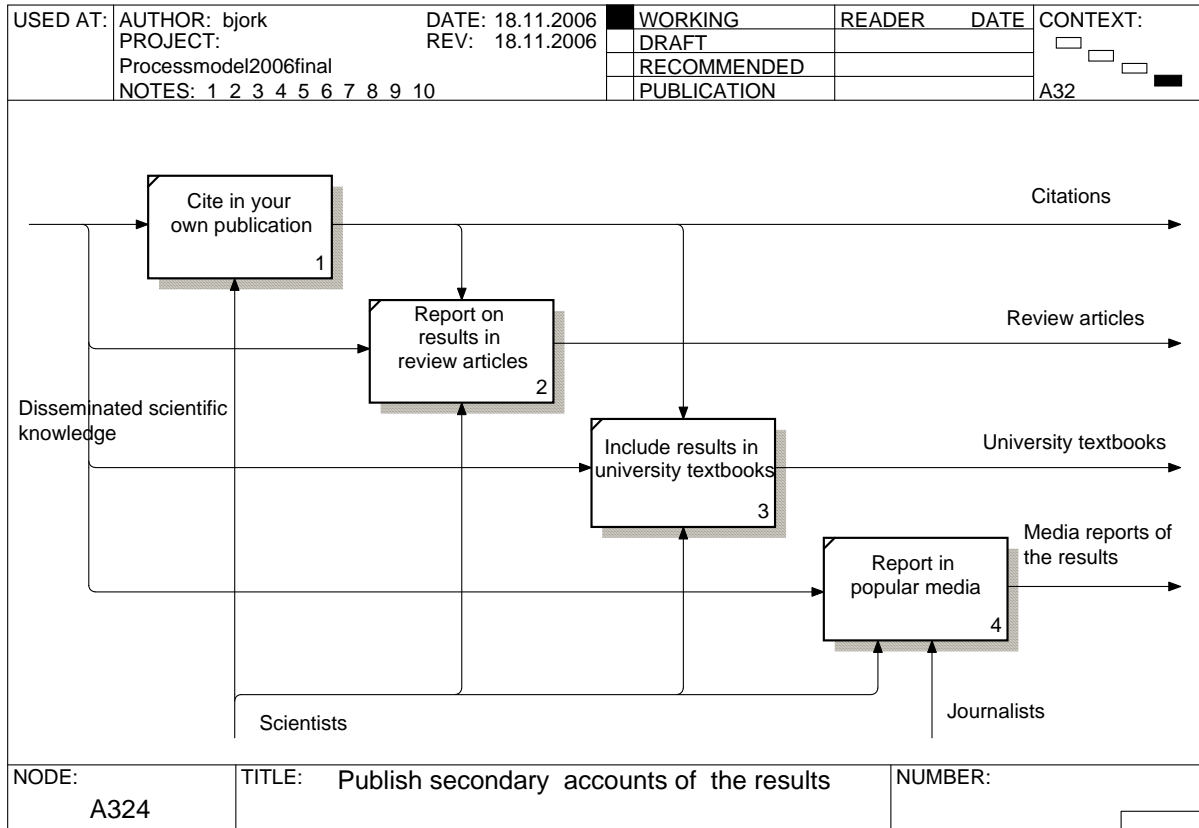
| USED AT: | AUTHOR: bjork<br>PROJECT:<br>Processmodel2006final<br>NOTES: 1 2 3 4 5 6 7 8 9 10 | DATE: 18.11.2006<br>REV: 18.11.2006 | WORKING<br>DRAFT<br>RECOMMENDED<br>PUBLICATION | READER DATE | CONTEXT:<br><br>A32 |
|---|---|---|---|---|---|

Cite in your own publication
1

Report on results in review articles
2

Include results in university textbooks
3

Report in popular media
4

Disseminated scientific knowledge

Citations

Review articles

University textbooks

Media reports of the results

Scientists

Journalists

| NODE: A324 | TITLE: Publish secondary accounts of the results | NUMBER: |
|---|---|---|